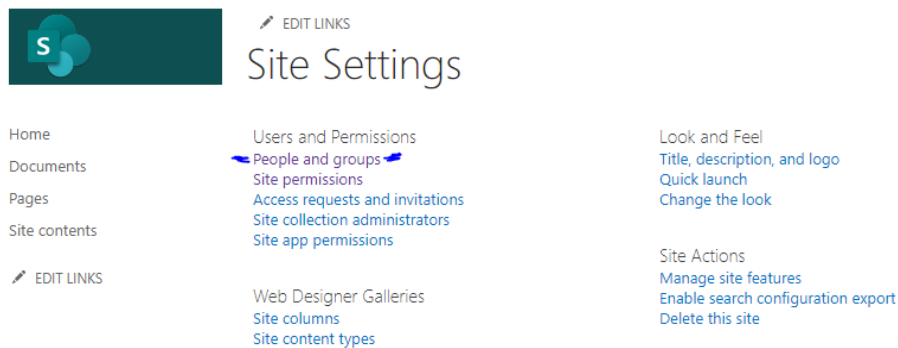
S

EDIT LINKS

Site Settings

Home

Documents

Pages

Site contents

EDIT LINKS

Users and Permissions

People and groups

Site permissions

Access requests and invitations

Site collection administrators

Site app permissions

Web Designer Galleries

Site columns

Site content types

Look and Feel

Title, description, and logo

Quick launch

Change the look

Site Actions

Manage site features

Enable search configuration export

Delete this site